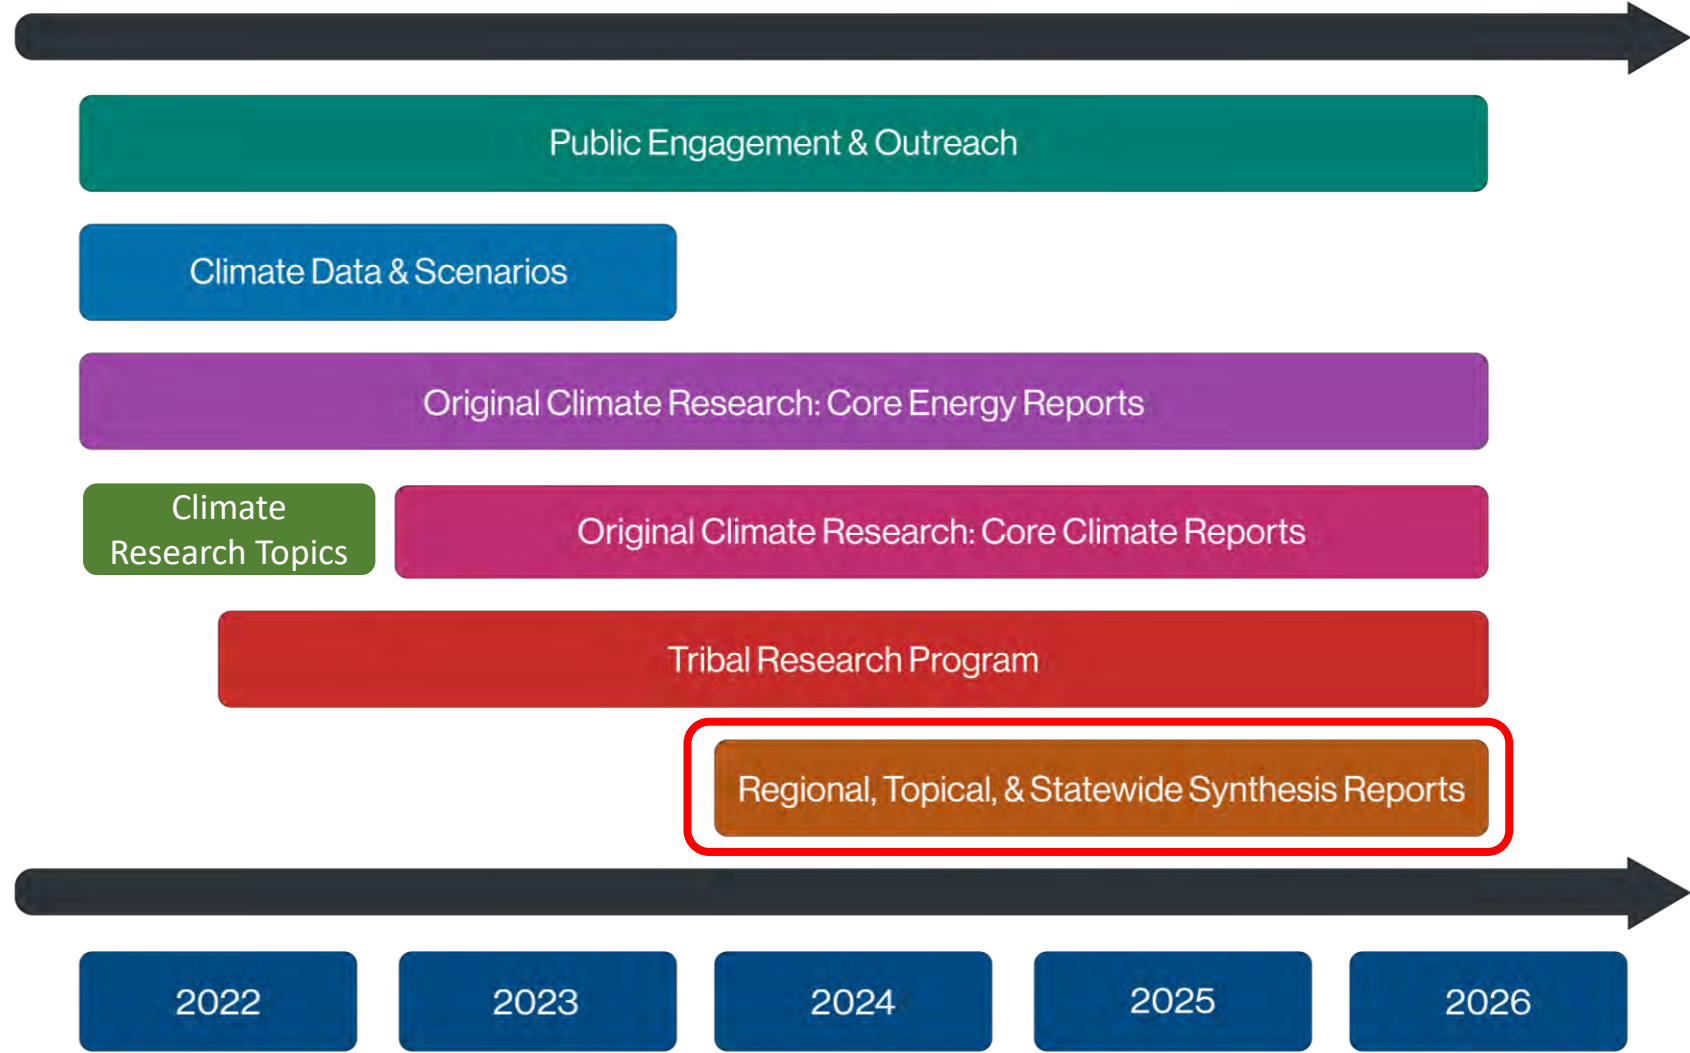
Public Engagement & Outreach

Climate Data & Scenarios

Original Climate Research: Core Energy Reports

Climate Research Topics

Original Climate Research: Core Climate Reports

Tribal Research Program

Regional, Topical, & Statewide Synthesis Reports

2022

2023

2024

2025

2026